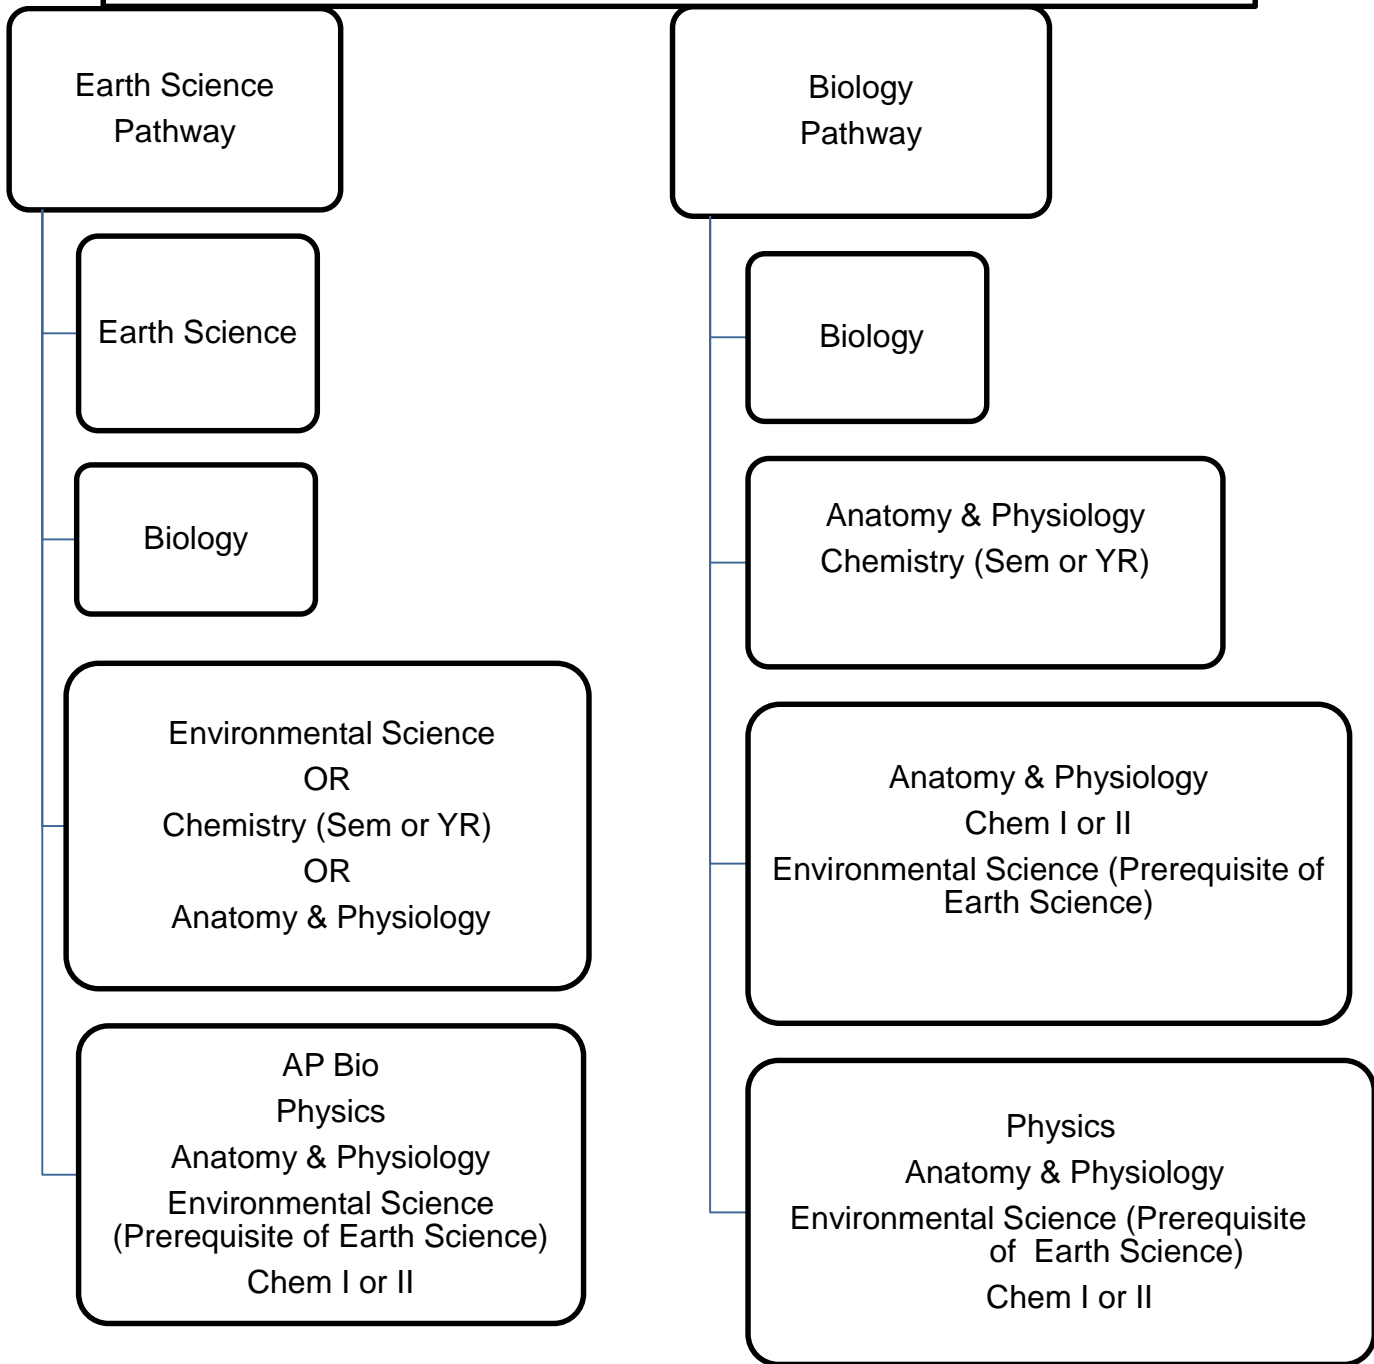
Earth Science Pathway

Earth Science

Biology

Environmental Science
OR
Chemistry (Sem or YR)
OR
Anatomy & Physiology

AP Bio
Physics
Anatomy & Physiology
Environmental Science (Prerequisite of Earth Science)
Chem I or II

Biology Pathway

Biology

Anatomy & Physiology
Chemistry (Sem or YR)

Anatomy & Physiology
Chem I or II
Environmental Science (Prerequisite of Earth Science)

Physics
Anatomy & Physiology
Environmental Science (Prerequisite of Earth Science)
Chem I or II